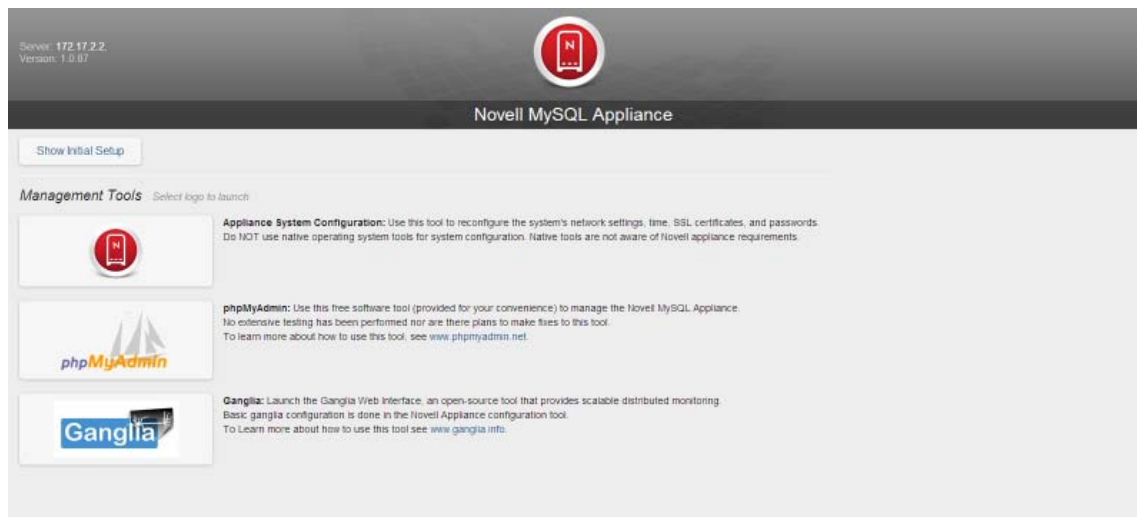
Server: 172.17.2.2
Version: 1.0.87

N

Novell MySQL Appliance

Show Initial Setup

Management Tools Select logo to launch

N

Appliance System Configuration: Use this tool to reconfigure the system's network settings, time, SSL certificates, and passwords. Do NOT use native operating system tools for system configuration. Native tools are not aware of Novell appliance requirements.

phpMyAdmin

phpMyAdmin: Use this free software tool (provided for your convenience) to manage the Novell MySQL Appliance. No extensive testing has been performed nor are there plans to make fixes to this tool. To learn more about how to use this tool, see www.phpmyadmin.net.

Ganglia

Ganglia: Launch the Ganglia Web Interface, an open-source tool that provides scalable distributed monitoring. Basic ganglia configuration is done in the Novell Appliance configuration tool. To Learn more about how to use this tool see www.ganglia.info.